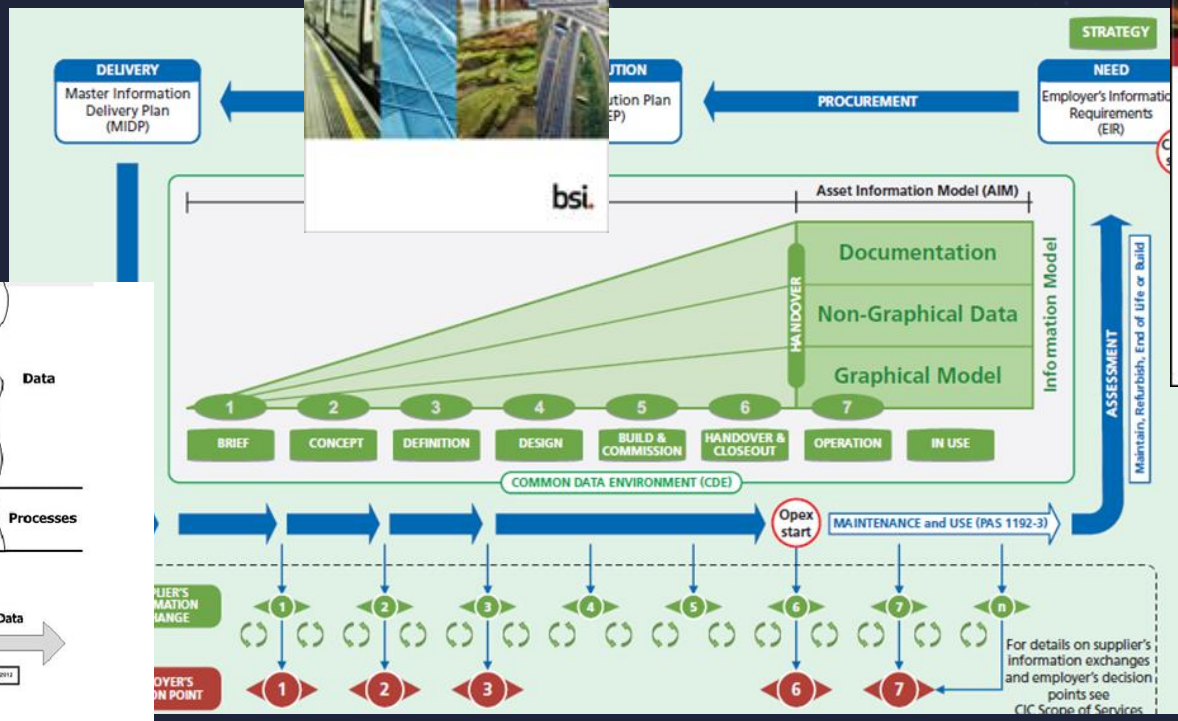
STRATEGY

DELIVERY
Master Information Delivery Plan (MIDP)

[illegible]UTION
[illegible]ution Plan
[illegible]EP)

PROCUREMENT

NEED
Employer's Informatio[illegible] Requirements (EIR)

bsi.

Asset Information Model (AIM)

Documentation

Non-Graphical Data

Graphical Model

HANDOVER

Information Model

1 2 3 4 5 6 7

BRIEF
CONCEPT
DEFINITION
DESIGN
BUILD & COMMISSION
HANDOVER & CLOSEOUT
OPERATION
IN USE

COMMON DATA ENVIRONMENT (CDE)

ASSESSMENT

Maintain, Refurbish, End of Life or Build

Data

Processes

Data

2012

Opex start

MAINTENANCE and USE (PAS 1192-3)

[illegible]PLIER'S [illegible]MATION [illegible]HANGE

1 2 3 4 5 6 7 n

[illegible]OYER'S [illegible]ON POINT

1 2 3 6 7

For details on supplier's information exchanges and employer's decision points see CIC Scope of Services